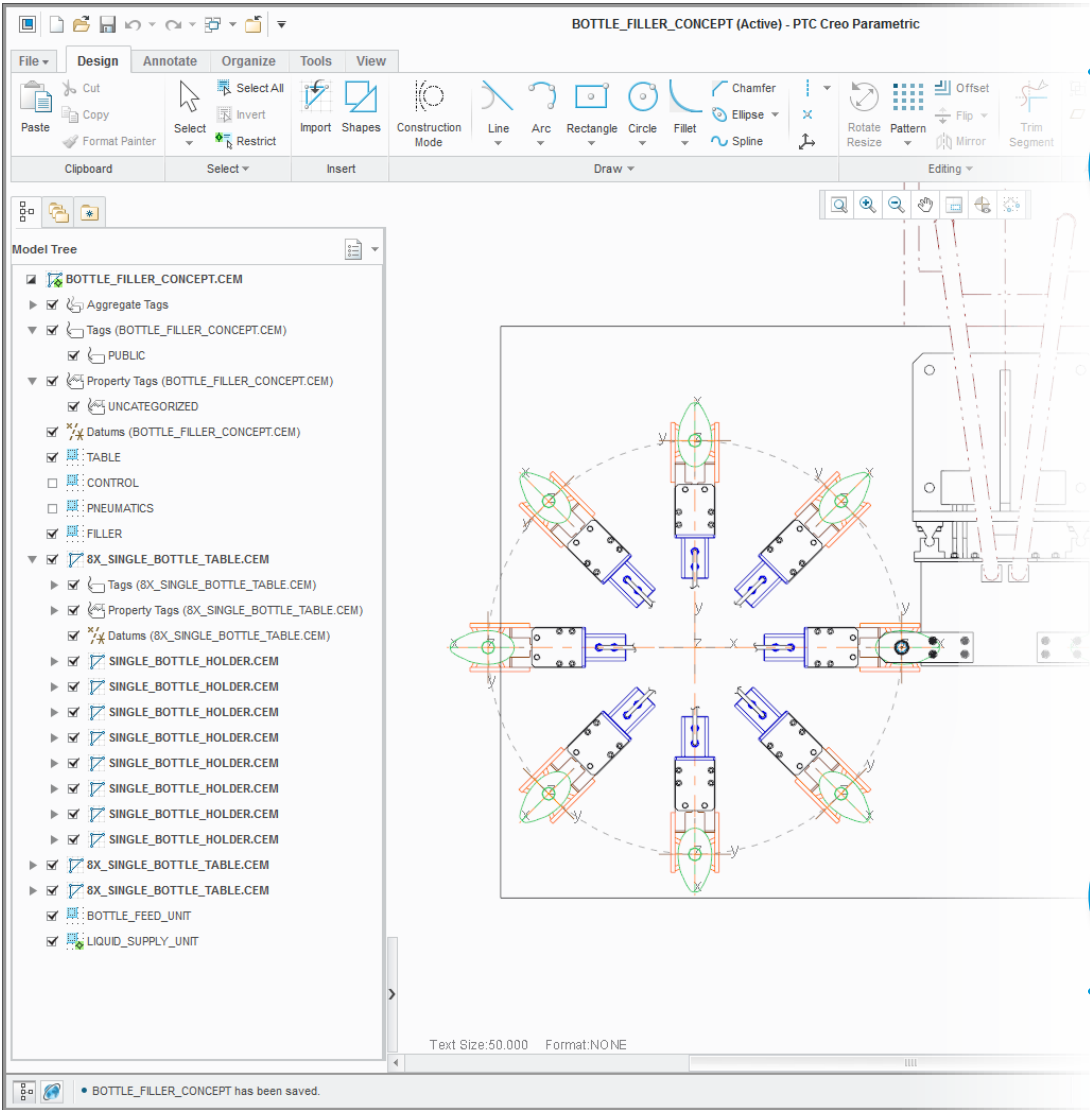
BOTTLE_FILLER_CONCEPT (Active) - PTC Creo Parametric

File
Design
Annotate
Organize
Tools
View

Paste
Cut
Copy
Format Painter
Clipboard

Select
Select All
Invert
Restrict
Select

Import
Shapes
Insert

Construction Mode
Line
Arc
Rectangle
Circle
Fillet
Chamfer
Ellipse
Spline
Draw

Rotate Resize
Pattern
Offset
Flip
Mirror
Trim Segment
Editing

Model Tree

BOTTLE_FILLER_CONCEPT.CEM
Aggregate Tags
Tags (BOTTLE_FILLER_CONCEPT.CEM)
PUBLIC
Property Tags (BOTTLE_FILLER_CONCEPT.CEM)
UNCATEGORIZED
Datums (BOTTLE_FILLER_CONCEPT.CEM)
TABLE
CONTROL
PNEUMATICS
FILLER
8X_SINGLE_BOTTLE_TABLE.CEM
Tags (8X_SINGLE_BOTTLE_TABLE.CEM)
Property Tags (8X_SINGLE_BOTTLE_TABLE.CEM)
Datums (8X_SINGLE_BOTTLE_TABLE.CEM)
SINGLE_BOTTLE_HOLDER.CEM
SINGLE_BOTTLE_HOLDER.CEM
SINGLE_BOTTLE_HOLDER.CEM
SINGLE_BOTTLE_HOLDER.CEM
SINGLE_BOTTLE_HOLDER.CEM
SINGLE_BOTTLE_HOLDER.CEM
SINGLE_BOTTLE_HOLDER.CEM
SINGLE_BOTTLE_HOLDER.CEM
8X_SINGLE_BOTTLE_TABLE.CEM
8X_SINGLE_BOTTLE_TABLE.CEM
BOTTLE_FEED_UNIT
LIQUID_SUPPLY_UNIT

y
x
y
y
y
y
x
z
x
y
y
x
y
y
y
y
y

Text Size:50.000
Format:NONE

BOTTLE_FILLER_CONCEPT has been saved.